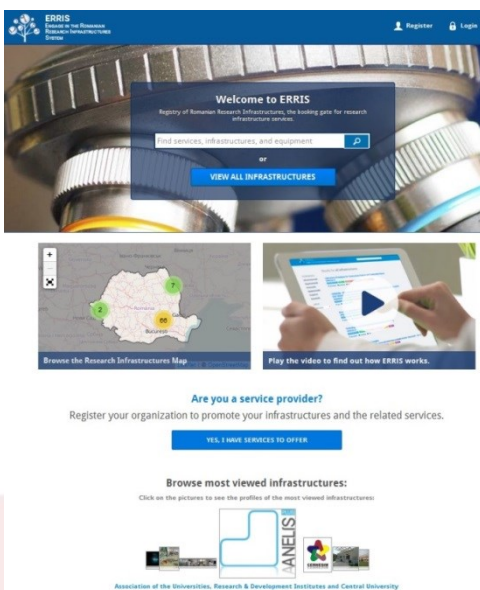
ERRIS
Engage in the Romanian Research Infrastructures System

Register
Login

Welcome to ERRIS
Registry of Romanian Research Infrastructures, the booking gate for research infrastructure services.

Find services, infrastructures, and equipment

or

VIEW ALL INFRASTRUCTURES

+
7
2
66
București

Browse the Research Infrastructures Map

Play the video to find out how ERRIS works.

Are you a service provider?
Register your organization to promote your infrastructures and the related services.

YES, I HAVE SERVICES TO OFFER

Browse most viewed infrastructures:
Click on the pictures to see the profiles of the most viewed infrastructures:

ANELIS

Association of the Universities, Research & Development Institutes and Central University